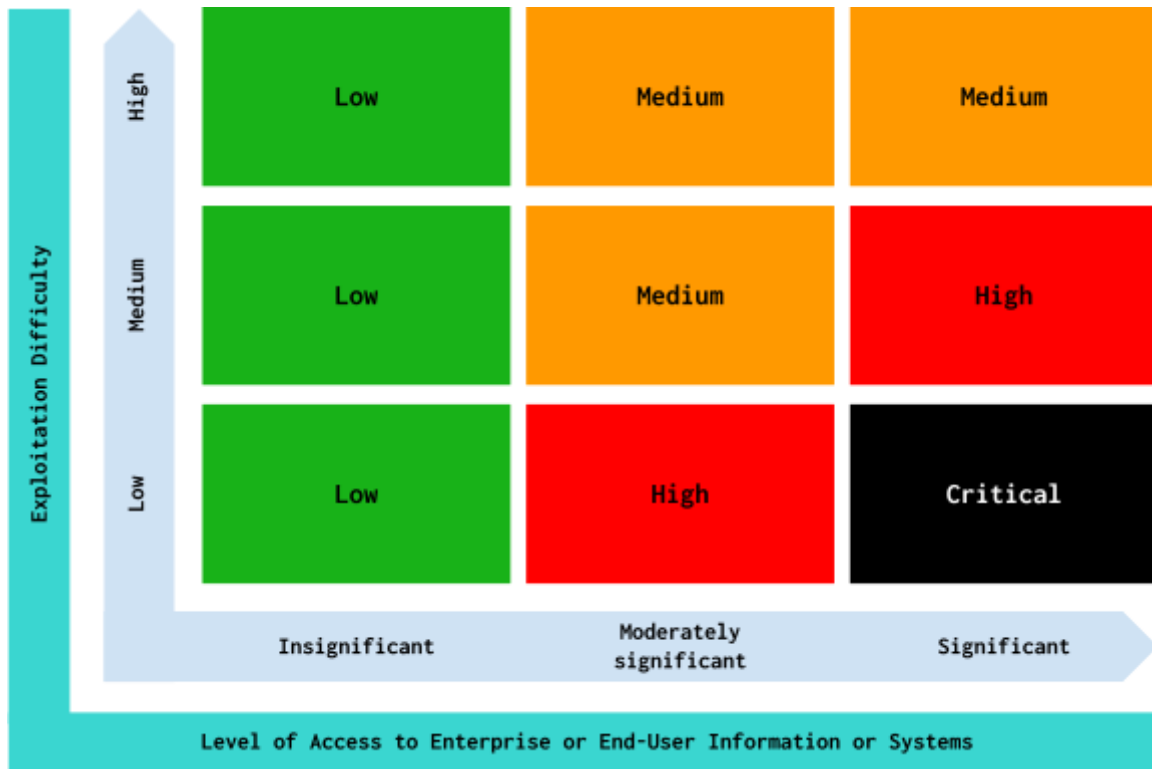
Exploitation Difficulty

| | Insignificant | Moderately significant | Significant |
|---|---|---|---|
| High | Low | Medium | Medium |
| Medium | Low | Medium | High |
| Low | Low | High | Critical |

Level of Access to Enterprise or End-User Information or Systems